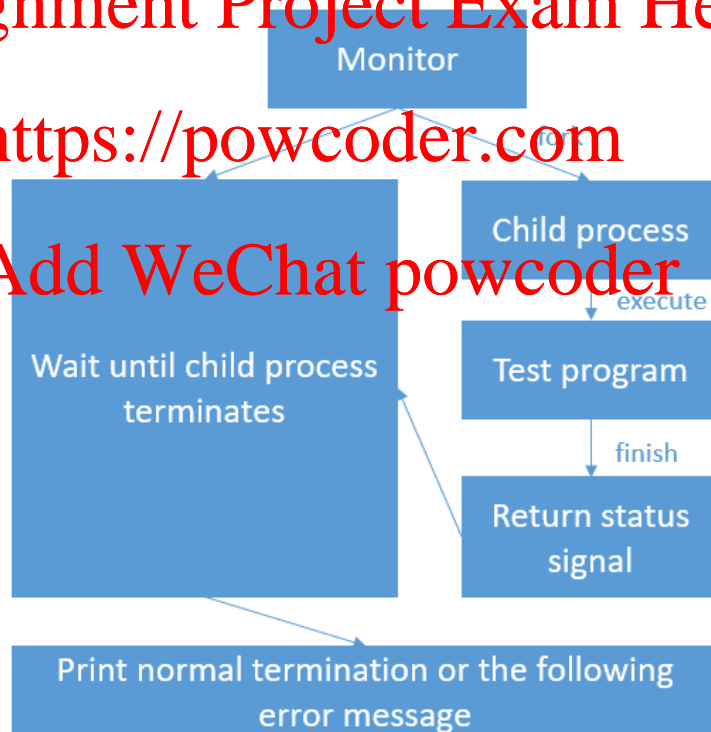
gnment Project Exam He

Monitor

https://powcoder.com

fork

Child process

Add WeChat powcoder

execute

Wait until child process terminates

Test program

finish

Return status signal

Print normal termination or the following error message